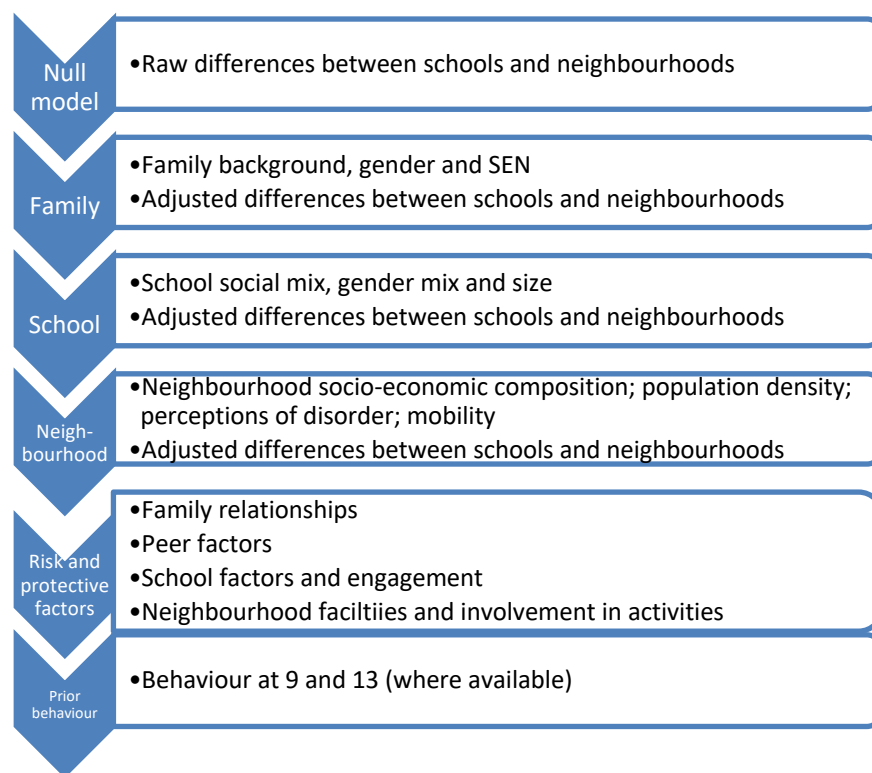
Null model

•Raw differences between schools and neighbourhoods

Family

•Family background, gender and SEN
•Adjusted differences between schools and neighbourhoods

School

•School social mix, gender mix and size
•Adjusted differences between schools and neighbourhoods

Neighbourhood

•Neighbourhood socio-economic composition; population density; perceptions of disorder; mobility
•Adjusted differences between schools and neighbourhoods

Risk and protective factors

•Family relationships
•Peer factors
•School factors and engagement
•Neighbourhood faciltiies and involvement in activities

Prior behaviour

•Behaviour at 9 and 13 (where available)